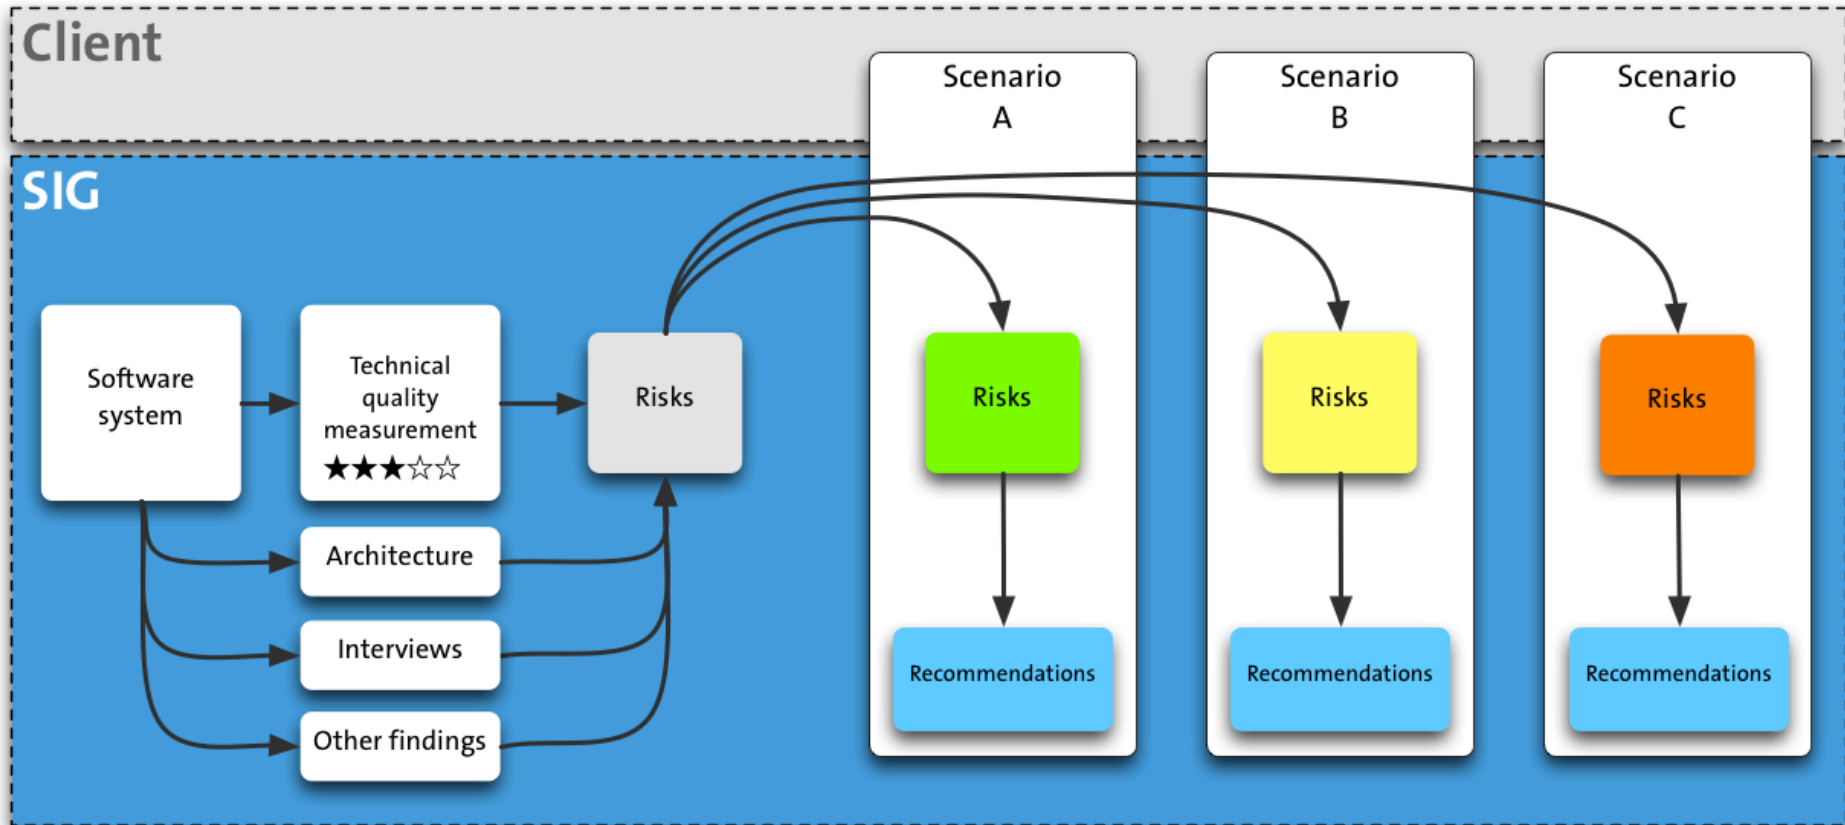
Client

Scenario A

Scenario B

Scenario C

SIG

Software system

Technical quality measurement
★★★☆☆

Risks

Architecture

Interviews

Other findings

Risks

Recommendations

Risks

Recommendations

Risks

Recommendations